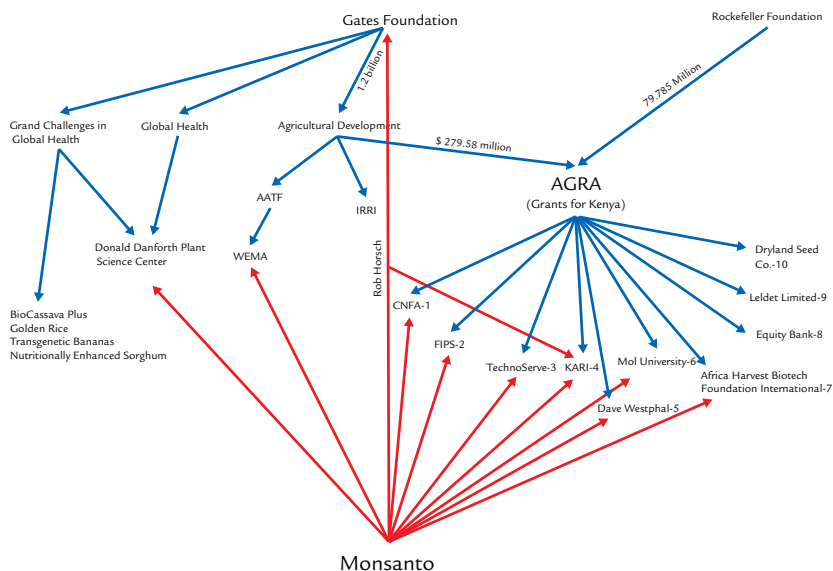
Gates Foundation

Rockefeller Foundation

1.2 billion

79.785 Million

Grand Challenges in Global Health

Global Health

Agricultural Development

$ 279.58 million

AGRA
(Grants for Kenya)

AATF

IRRI

Donald Danforth Plant Science Center

WEMA

Rob Horsch

Dryland Seed Co.-10

Leldet Limited-9

Equity Bank-8

BioCassava Plus
Golden Rice
Transgenetic Bananas
Nutritionally Enhanced Sorghum

CNFA-1

FIPS-2

TechnoServe-3

KARI-4

Mol University-6

Africa Harvest Biotech Foundation International-7

Dave Westphal-5

Monsanto